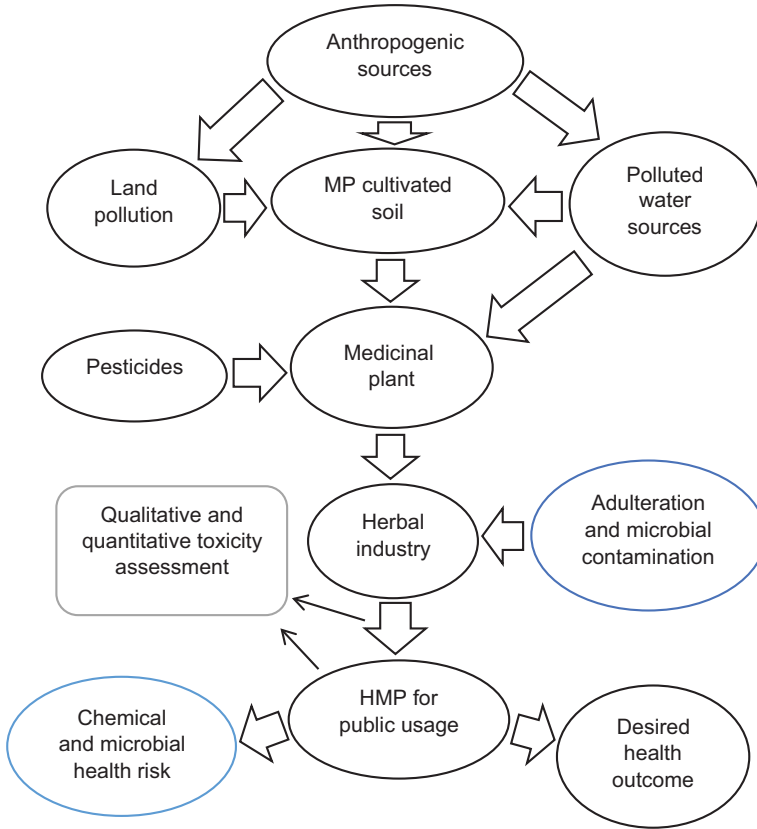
Anthropogenic sources

Land pollution

MP cultivated soil

Polluted water sources

Pesticides

Medicinal plant

Qualitative and quantitative toxicity assessment

Herbal industry

Adulteration and microbial contamination

Chemical and microbial health risk

HMP for public usage

Desired health outcome